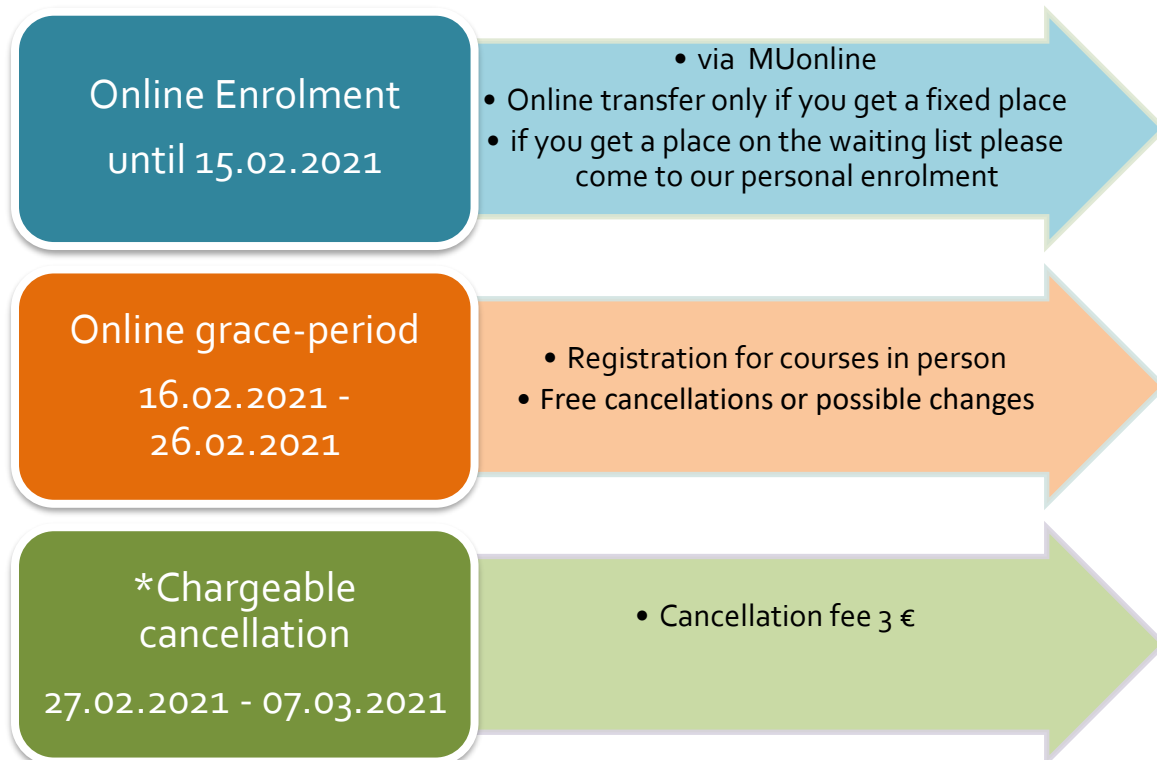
Online Enrolment
until 15.02.2021

• via MUonline
• Online transfer only if you get a fixed place
• if you get a place on the waiting list please come to our personal enrolment

Online grace-period
16.02.2021 - 26.02.2021

• Registration for courses in person
• Free cancellations or possible changes

*Chargeable cancellation
27.02.2021 - 07.03.2021

• Cancellation fee 3 €